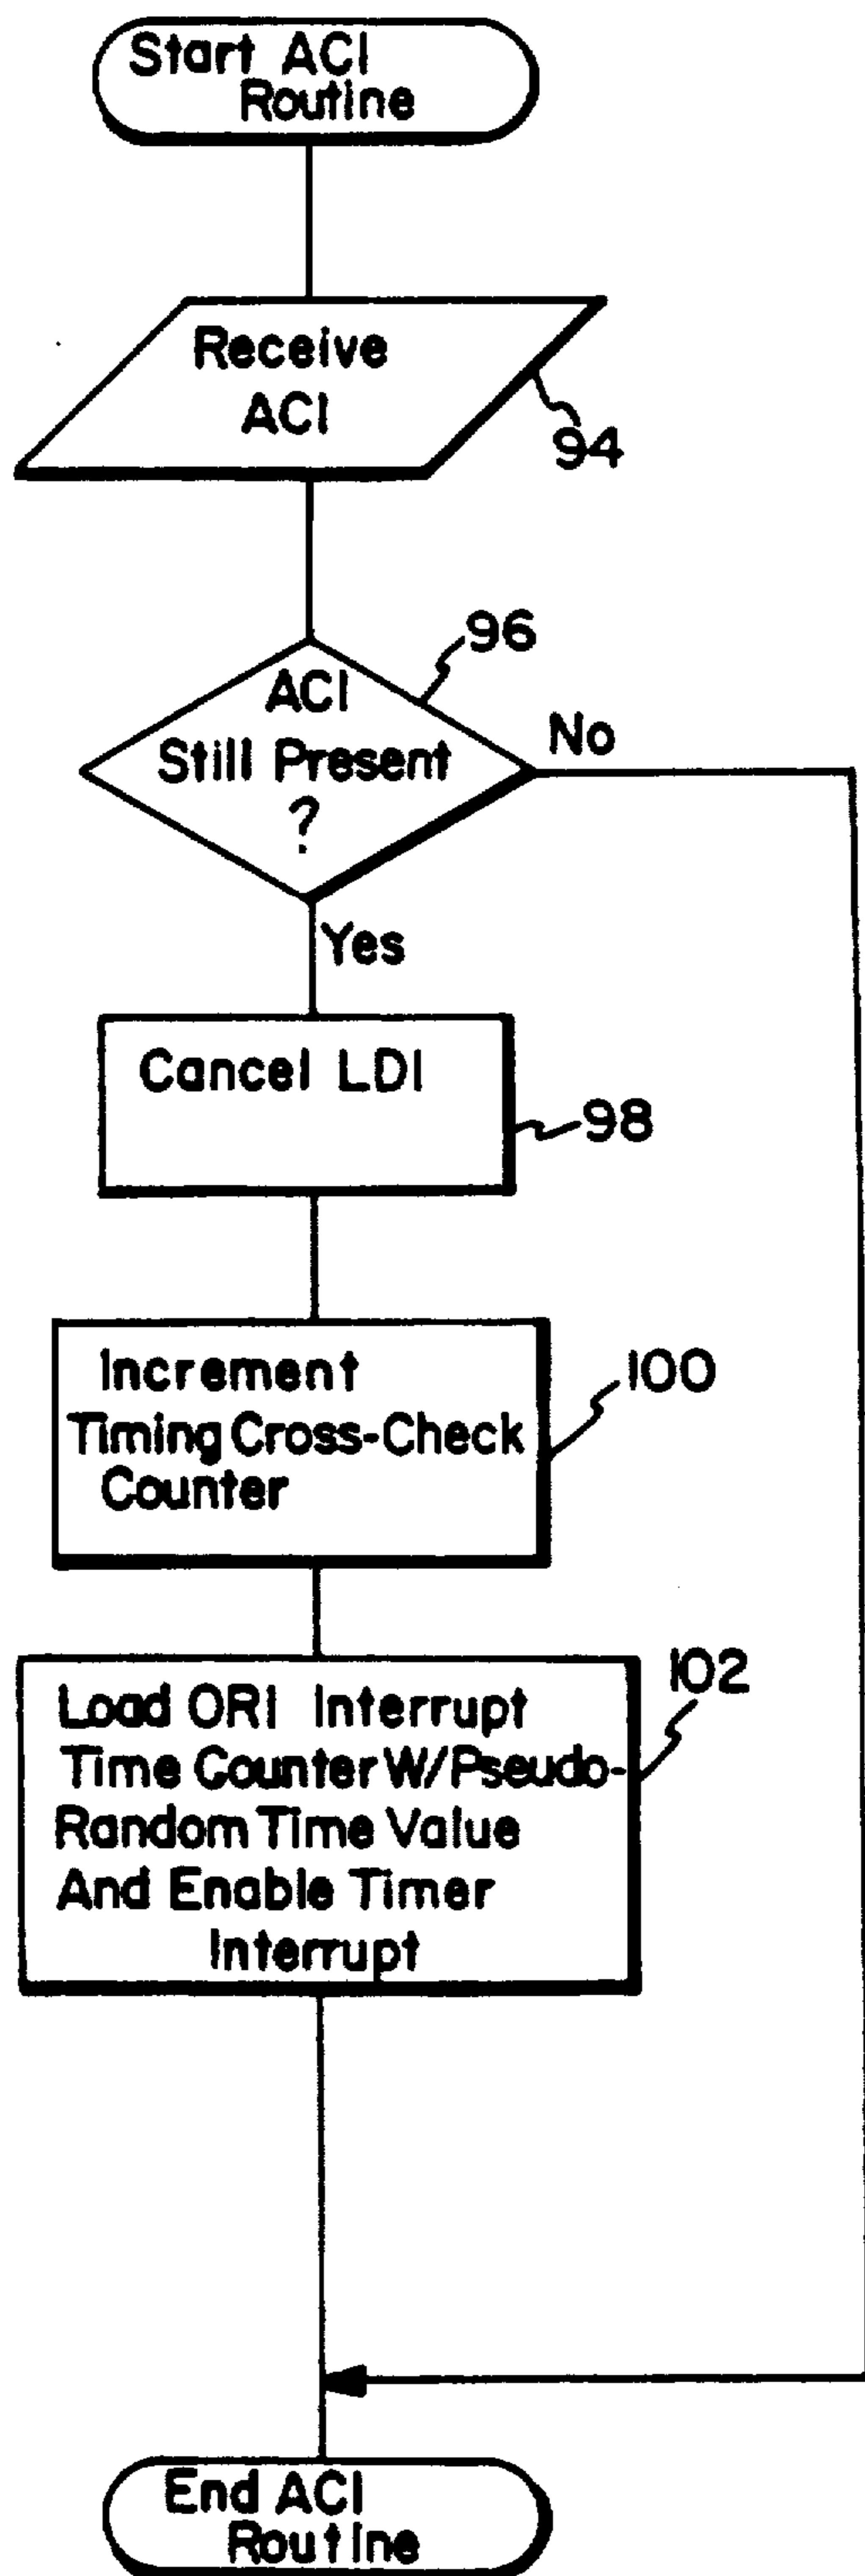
Start ACI Routine

Receive ACI

94

96

ACI Still Present ?

No

Yes

Cancel LDI

98

Increment Timing Cross-Check Counter

100

102

Load ORI Interrupt Time Counter W/Pseudo-Random Time Value And Enable Timer Interrupt

End ACI Routine